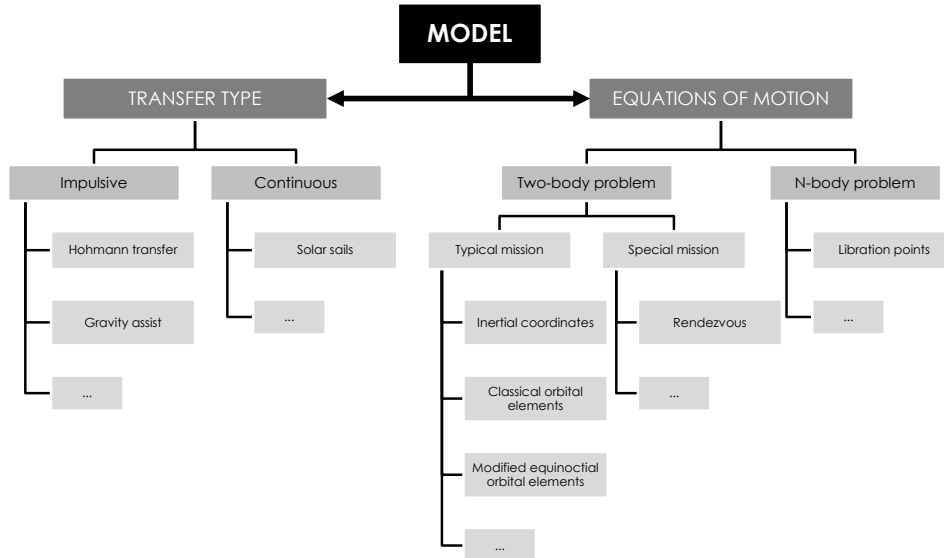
MODEL

TRANSFER TYPE

Impulsive

Hohmann transfer

Gravity assist

...

Continuous

Solar sails

...

EQUATIONS OF MOTION

Two-body problem

Typical mission

Inertial coordinates

Classical orbital elements

Modified equinoctial orbital elements

...

Special mission

Rendezvous

...

N-body problem

Libration points

...